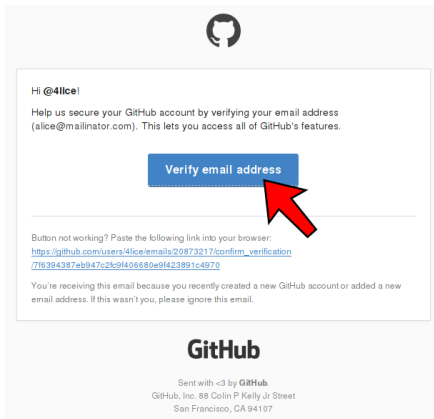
Hi **@4lIce**!

Help us secure your GitHub account by verifying your email address (alice@mailinator.com). This lets you access all of GitHub's features.

Verify email address

Button not working? Paste the following link into your browser:
https://github.com/users/4lIce/emails/20873217/confirm_verification/7f6394387eb947c2fc9f406680e9f423891c4970

You're receiving this email because you recently created a new GitHub account or added a new email address. If this wasn't you, please ignore this email.

GitHub

Sent with <3 by **GitHub**.
GitHub, Inc. 88 Colin P Kelly Jr Street
San Francisco, CA 94107